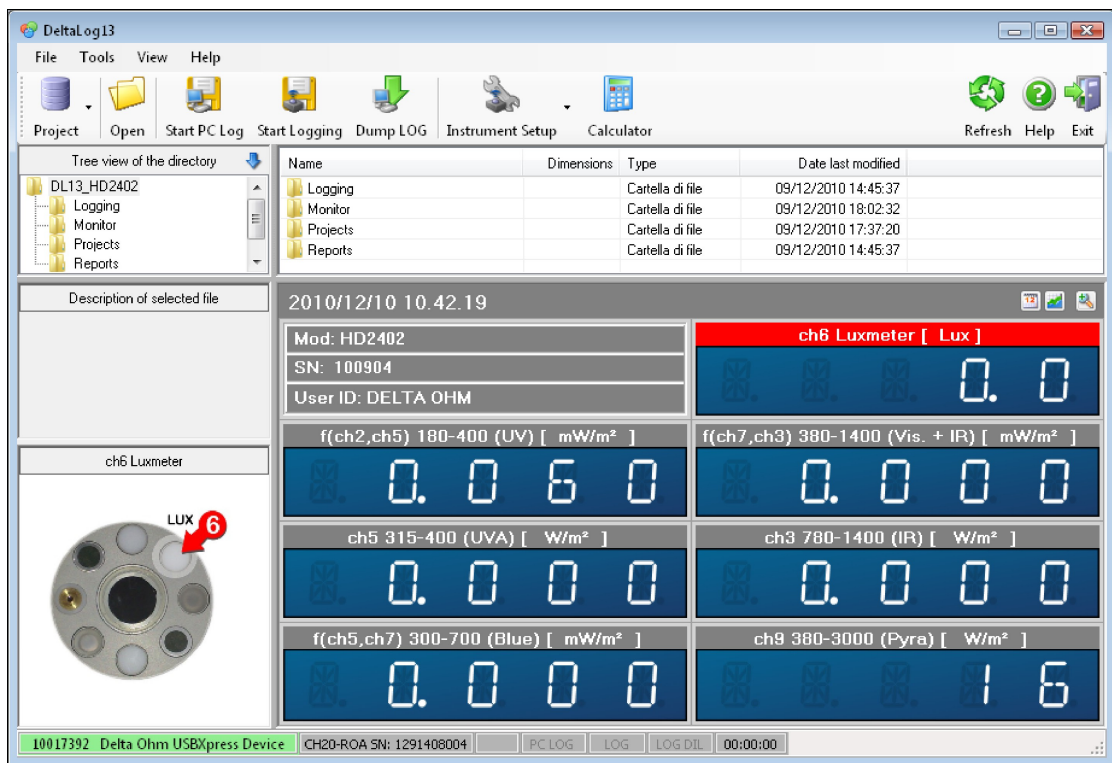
DeltaLog13

File Tools View Help

Project Open Start PC Log Start Logging Dump LOG Instrument Setup Calculator Refresh Help Exit

Tree view of the directory

DL13_HD2402
Logging
Monitor
Projects
Reports

| Name | Dimensions | Type | Date last modified |
|---|---|---|---|
| Logging | | Cartella di file | 09/12/2010 14:45:37 |
| Monitor | | Cartella di file | 09/12/2010 18:02:32 |
| Projects | | Cartella di file | 09/12/2010 17:37:20 |
| Reports | | Cartella di file | 09/12/2010 14:45:37 |

Description of selected file

2010/12/10 10.42.19

Mod: HD2402
SN: 100904
User ID: DELTA OHM

ch6 Luxmeter [ Lux ]
0.0

f(ch2,ch5) 180-400 (UV) [ mW/m² ]
0.060

f(ch7,ch3) 380-1400 (Vis. + IR) [ mW/m² ]
0.000

ch5 315-400 (UVA) [ W/m² ]
0.000

ch3 780-1400 (IR) [ W/m² ]
0.000

f(ch5,ch7) 300-700 (Blue) [ mW/m² ]
0.000

ch9 380-3000 (Pyra) [ W/m² ]
16

ch6 Luxmeter

LUX 6

10017392 Delta Ohm USBXpress Device CH20-ROA SN: 1291408004 PC LOG LOG LOG DIL 00:00:00